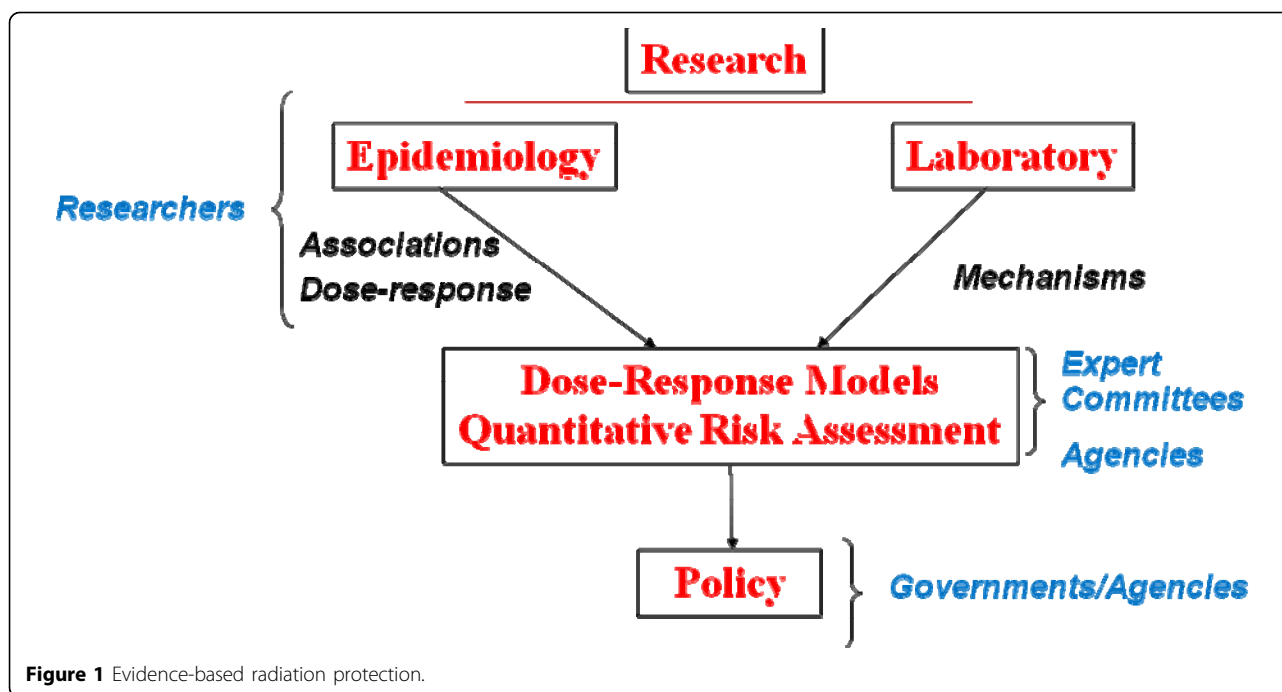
Research

Epidemiology

Laboratory

Researchers

Associations
Dose-response

Mechanisms

Dose-Response Models
Quantitative Risk Assessment

Expert
Committees

Agencies

Policy

Governments/Agencies

**Figure 1** Evidence-based radiation protection.